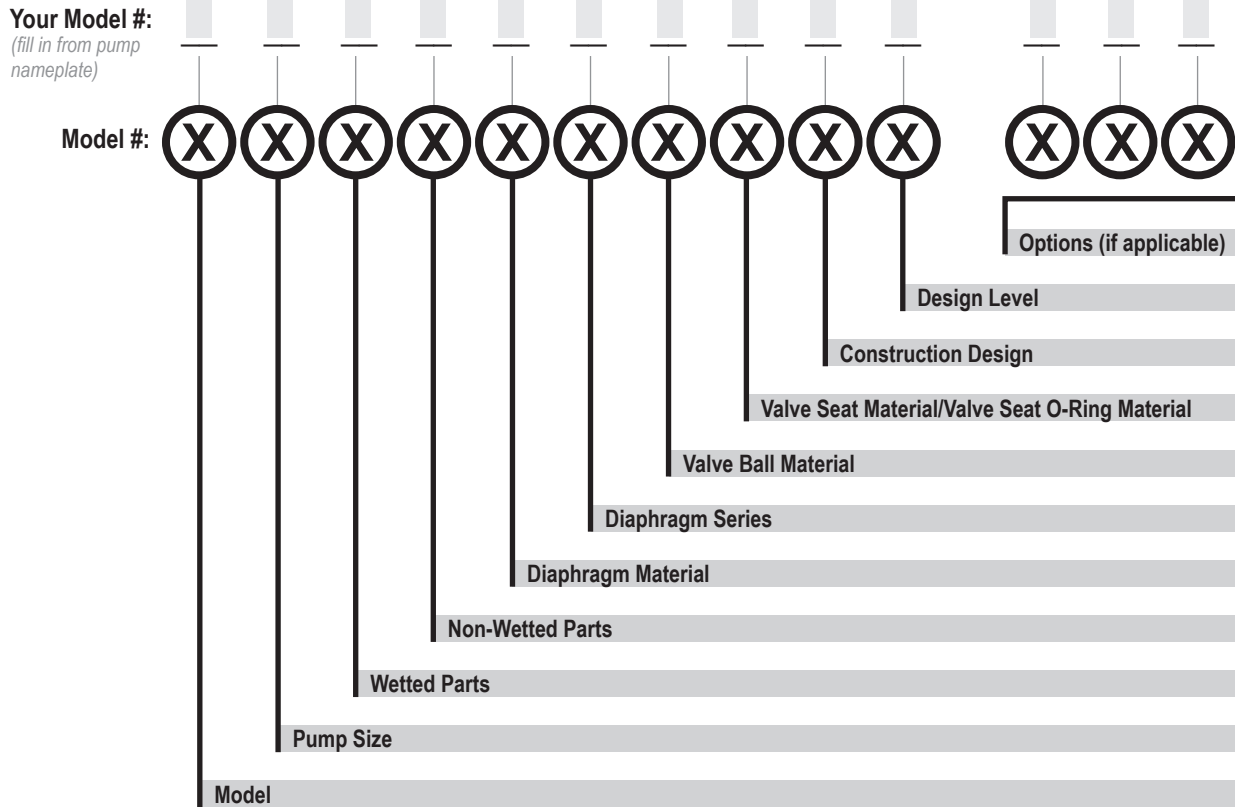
Your Model #:
(fill in from pump nameplate)

Model #: X X X X X X X X X X X X X

Options (if applicable)

Design Level

Construction Design

Valve Seat Material/Valve Seat O-Ring Material

Valve Ball Material

Diaphragm Series

Diaphragm Material

Non-Wetted Parts

Wetted Parts

Pump Size

Model